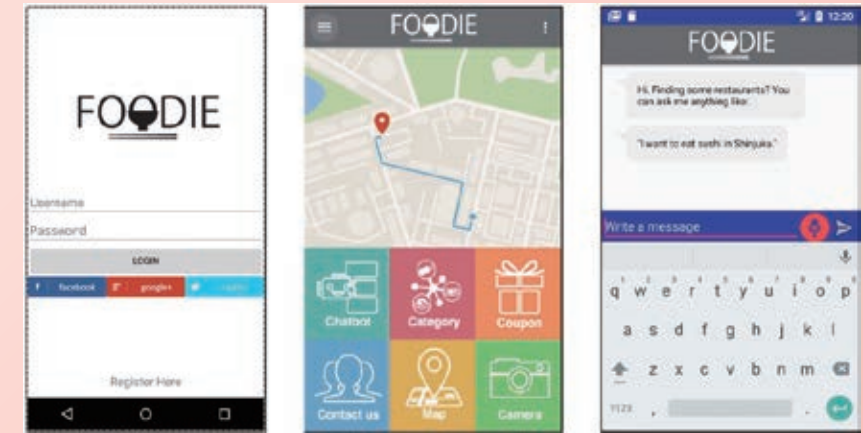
FOODIE

Username
Password
LOGIN
facebook
google+
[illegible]

Register Here

FOODIE

Chatbot
Category
Coupon
Contact us
Map
Camera

12:20
FOODIE

Hi, Finding some restaurants? You can ask me anything like:

"I want to eat sushi in Shinjuku."

Write a message

q w e r t y u i o p
a s d f g h j k l
z x c v b n m
?123 , .